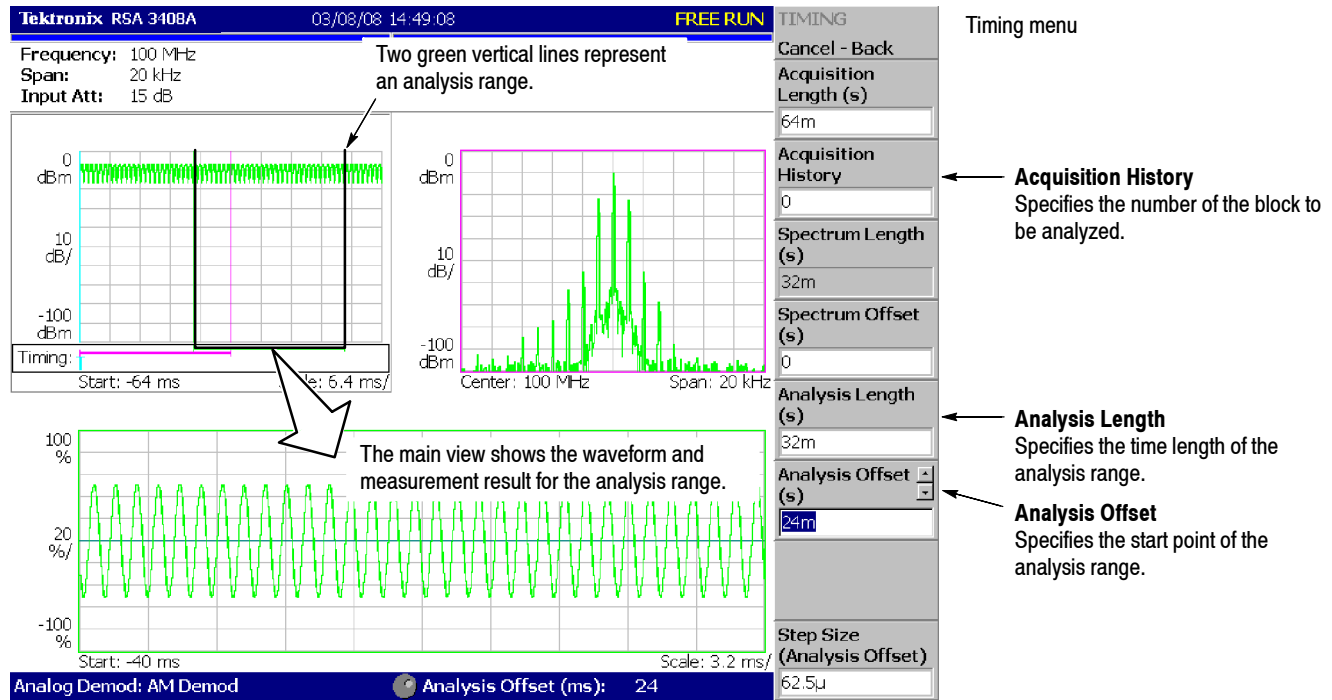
Tektronix RSA 3408A 03/08/08 14:49:08 FREE RUN

Frequency: 100 MHz
Span: 20 kHz
Input Att: 15 dB

Two green vertical lines represent an analysis range.

0 dBm
10 dB/
-100 dBm
Timing:
Start: -64 ms
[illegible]le: 6.4 ms/

0 dBm
10 dB/
-100 dBm
Center: 100 MHz
Span: 20 kHz

100 %
20 %/
-100 %
The main view shows the waveform and measurement result for the analysis range.
Start: -40 ms
Scale: 3.2 ms/

Analog Demod: AM Demod
Analysis Offset (ms): 24

TIMING
Cancel - Back
Acquisition Length (s)
64m
Acquisition History
0
Spectrum Length (s)
32m
Spectrum Offset (s)
0
Analysis Length (s)
32m
Analysis Offset (s)
24m
Step Size (Analysis Offset)
62.5μ

Timing menu

Acquisition History
Specifies the number of the block to be analyzed.

Analysis Length
Specifies the time length of the analysis range.

Analysis Offset
Specifies the start point of the analysis range.